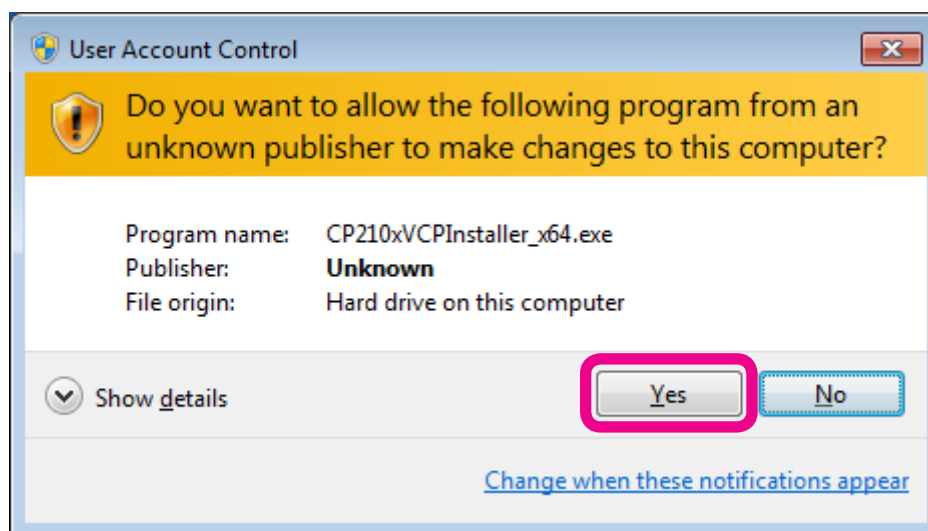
User Account Control

Do you want to allow the following program from an unknown publisher to make changes to this computer?

Program name: CP210xVCPInstaller_x64.exe
Publisher: Unknown
File origin: Hard drive on this computer

Show details

Yes

No

Change when these notifications appear